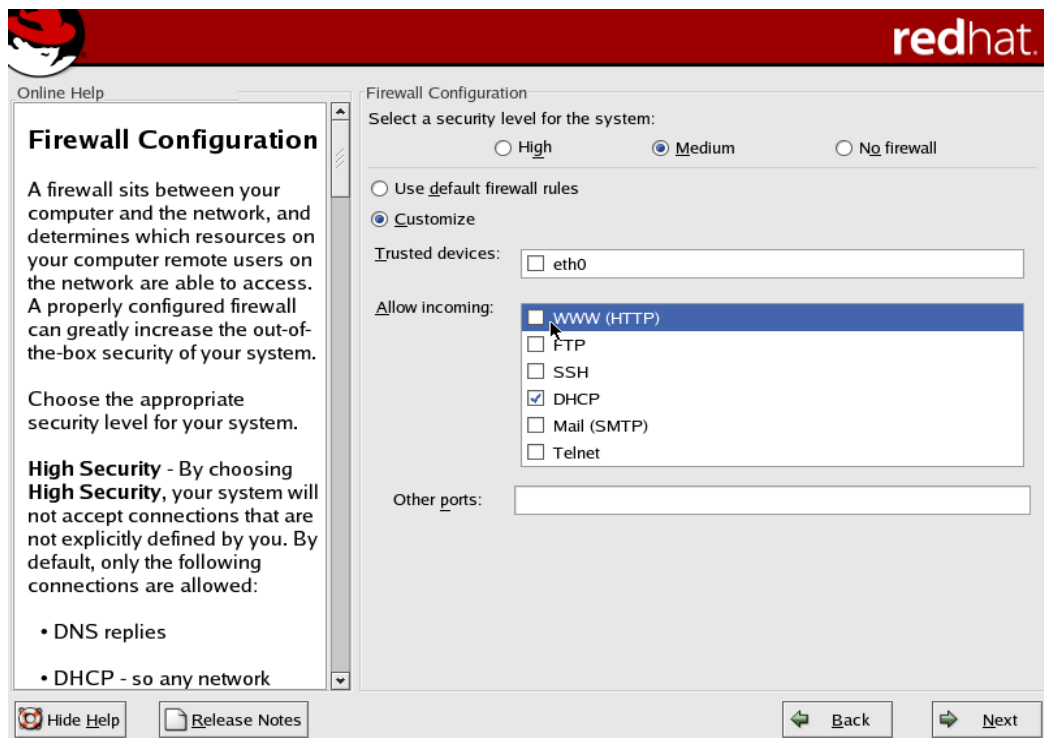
redhat.

Online Help

Firewall Configuration

A firewall sits between your computer and the network, and determines which resources on your computer remote users on the network are able to access. A properly configured firewall can greatly increase the out-of-the-box security of your system.

Choose the appropriate security level for your system.

**High Security** - By choosing **High Security**, your system will not accept connections that are not explicitly defined by you. By default, only the following connections are allowed:

• DNS replies

• DHCP - so any network

Firewall Configuration

Select a security level for the system:

High

Medium

No firewall

Use default firewall rules

Customize

Trusted devices:

eth0

Allow incoming:

WWW (HTTP)

FTP

SSH

DHCP

Mail (SMTP)

Telnet

Other ports:

Hide Help

Release Notes

Back

Next